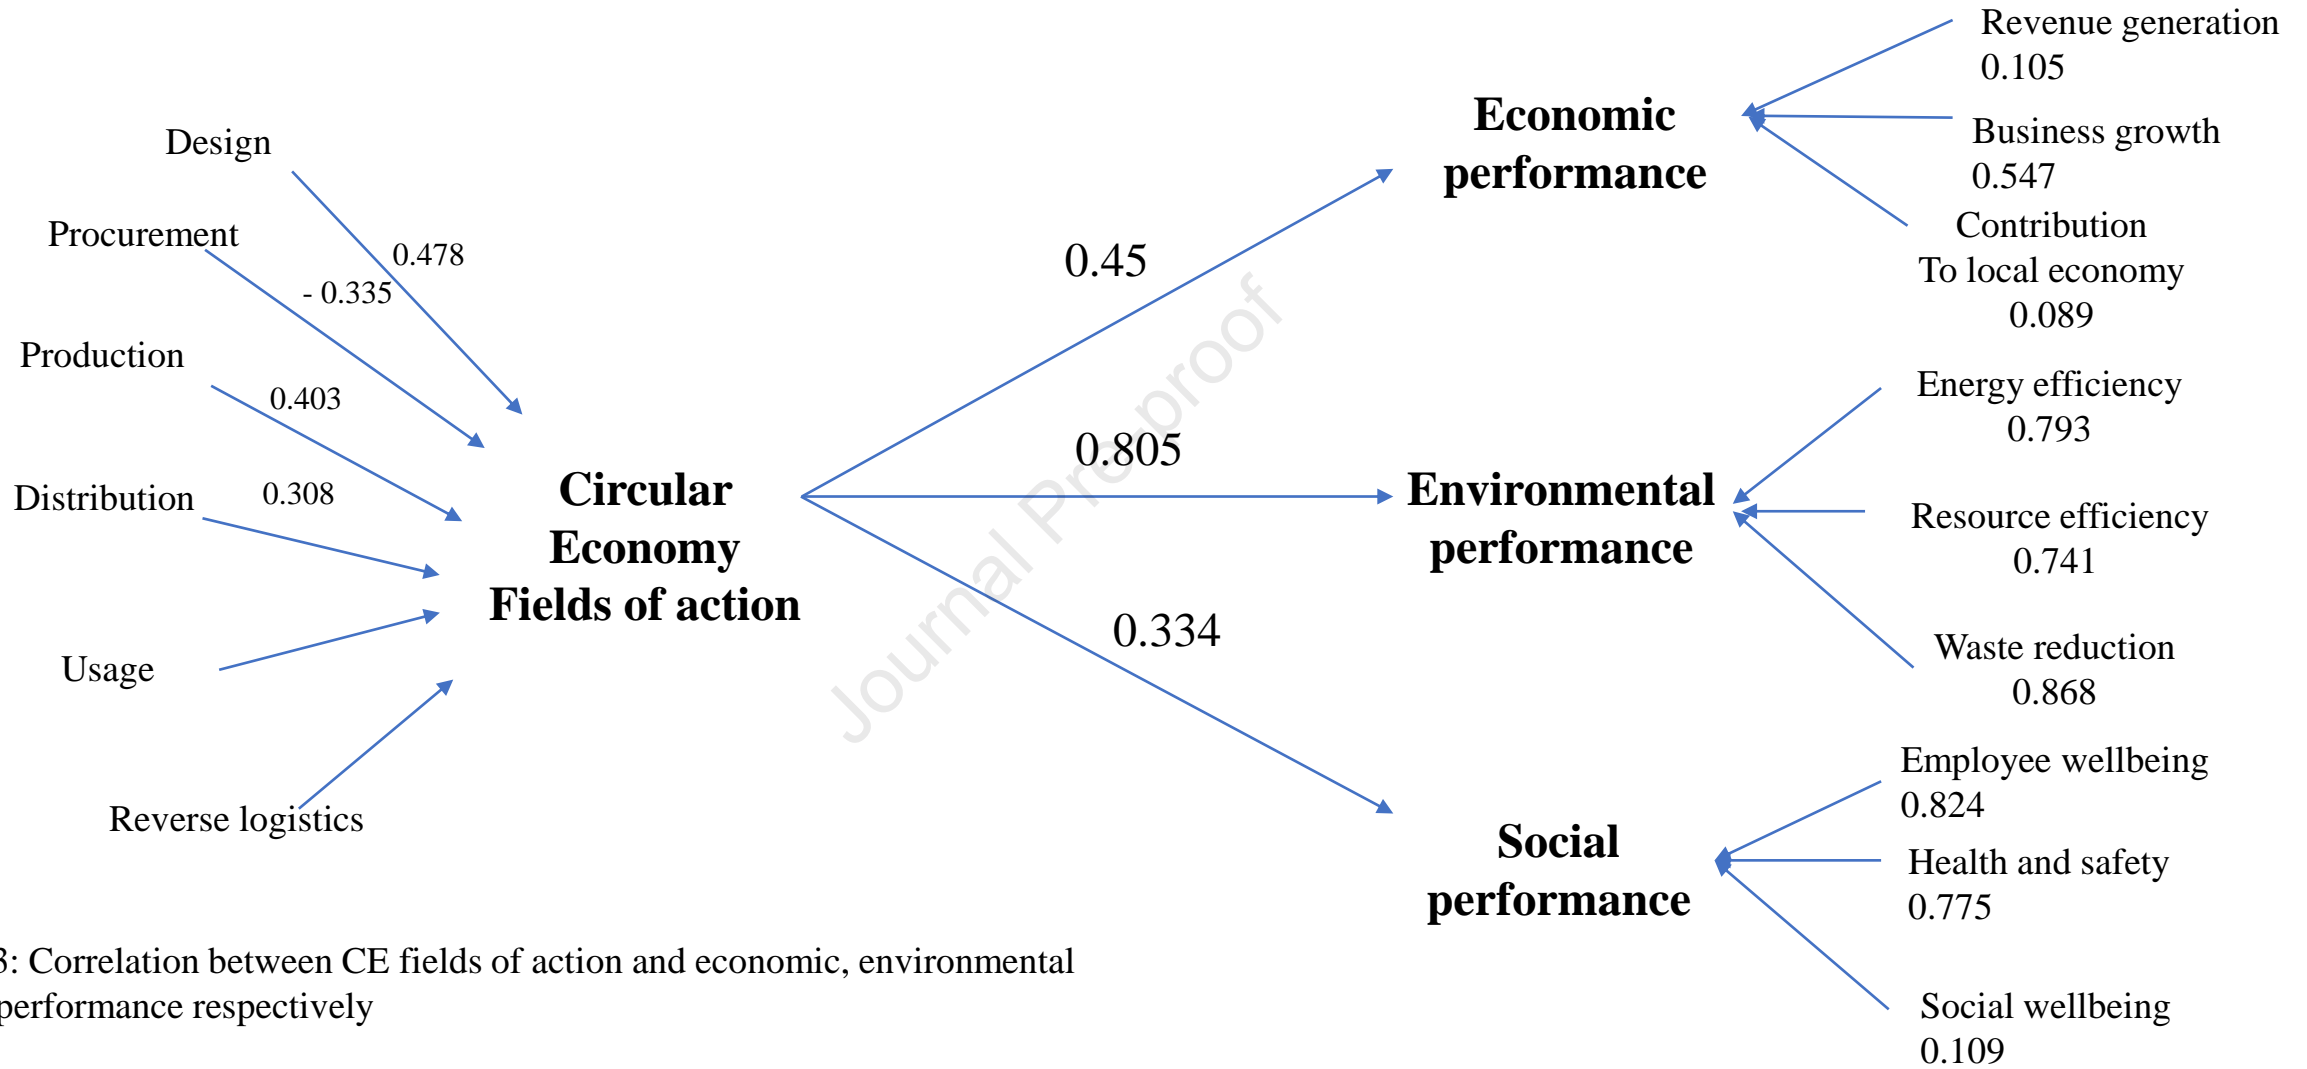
Design

Procurement

0.478

- 0.335

Production

0.403

Distribution

0.308

Usage

Reverse logistics

Circular Economy Fields of action

0.45

0.805

0.334

Economic performance

Revenue generation 0.105

Business growth 0.547

Contribution To local economy 0.089

Environmental performance

Energy efficiency 0.793

Resource efficiency 0.741

Waste reduction 0.868

Social performance

Employee wellbeing 0.824

Health and safety 0.775

Social wellbeing 0.109

Journal Pre-proof

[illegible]: Correlation between CE fields of action and economic, environmental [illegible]performance respectively